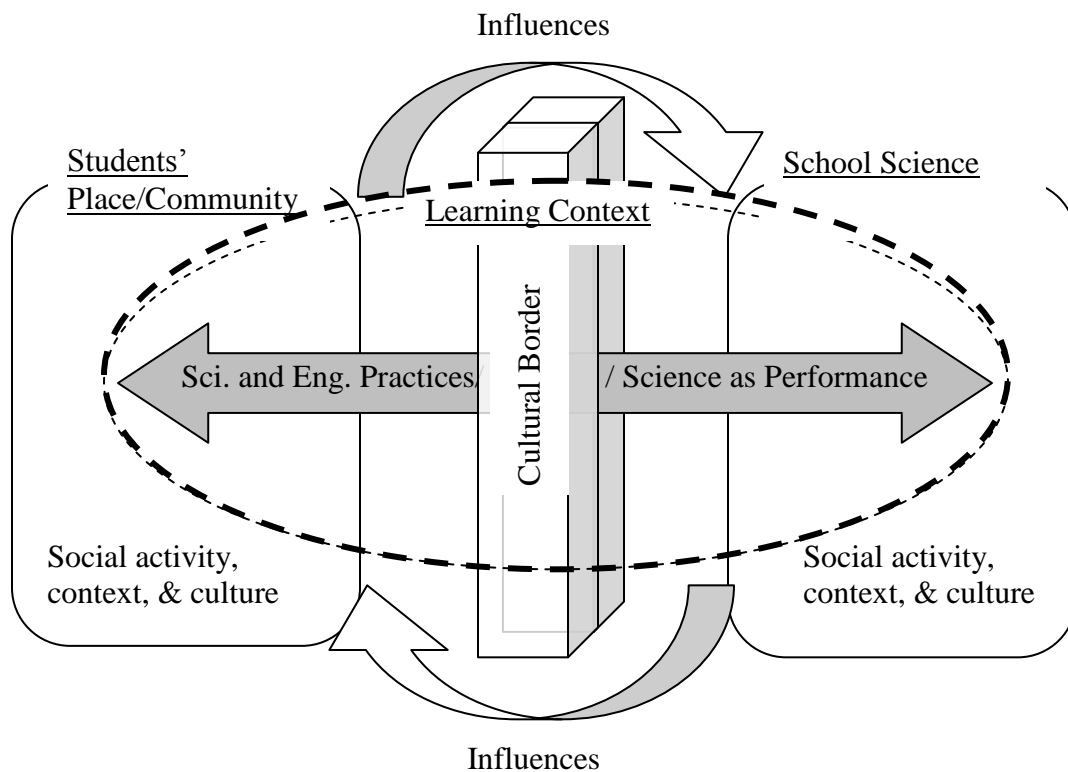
Influences

Students' Place/Community

Learning Context

School Science

Sci. and Eng. Practices/

Cultural Border

/ Science as Performance

Social activity, context, & culture

Social activity, context, & culture

Influences